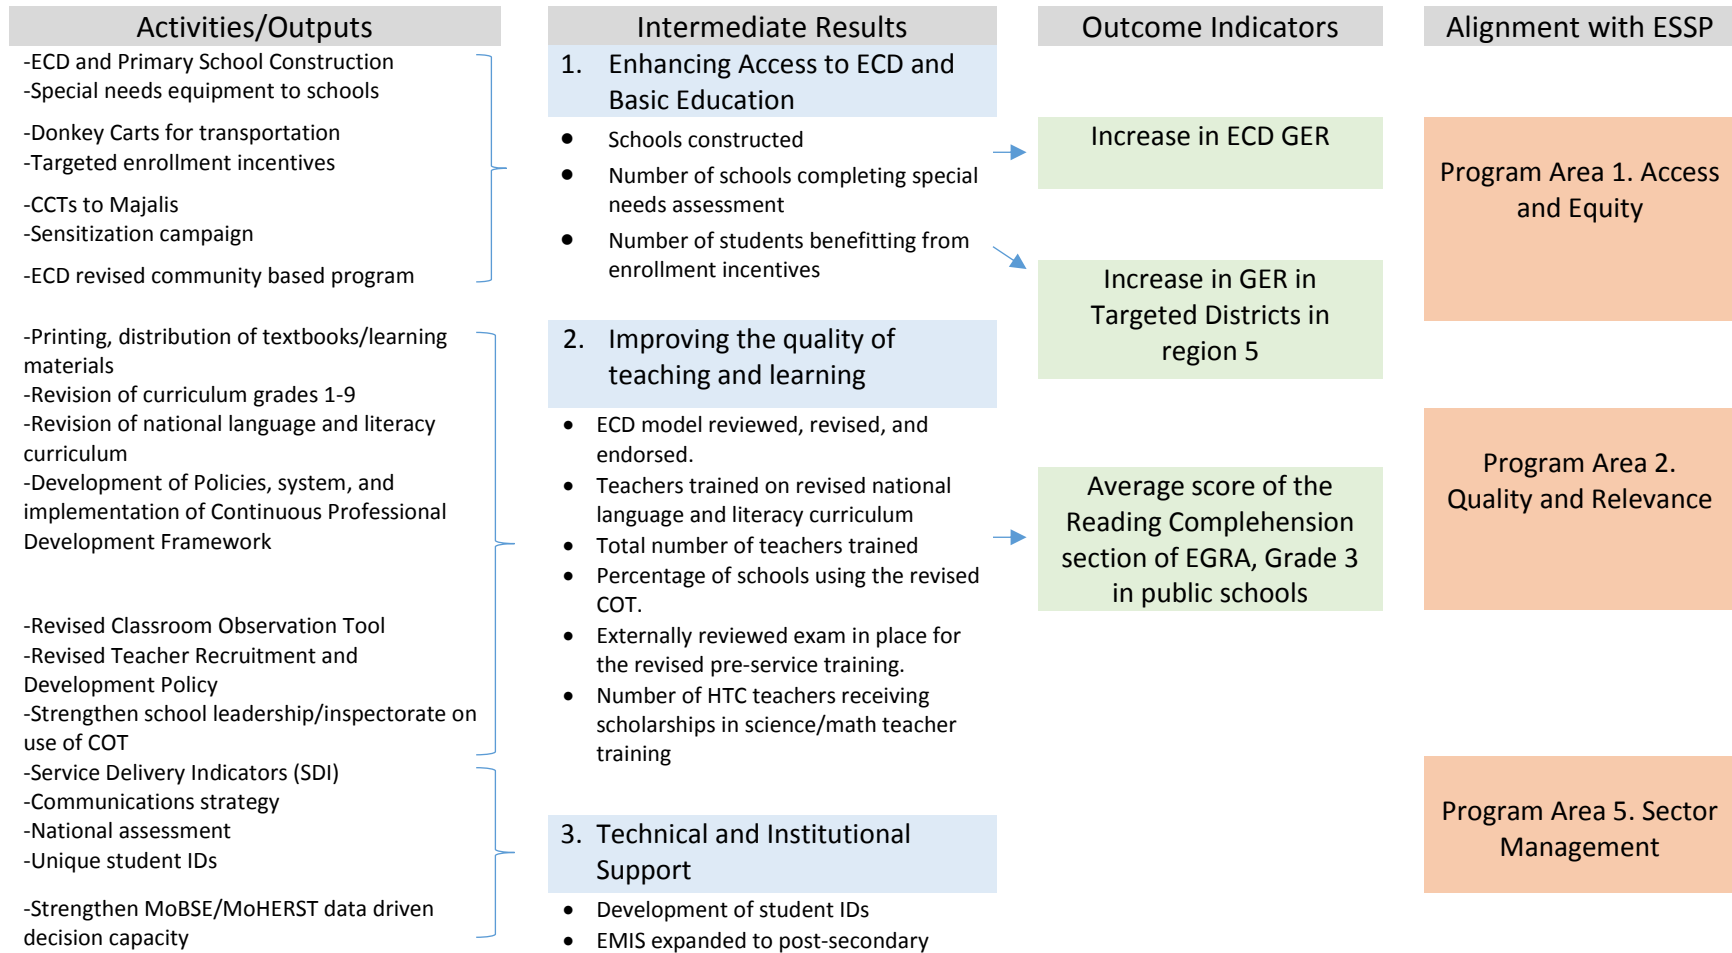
Activities/Outputs

-ECD and Primary School Construction
-Special needs equipment to schools

-Donkey Carts for transportation
-Targeted enrollment incentives

-CCTs to Majalis
-Sensitization campaign

-ECD revised community based program

-Printing, distribution of textbooks/learning materials
-Revision of curriculum grades 1-9
-Revision of national language and literacy curriculum
-Development of Policies, system, and implementation of Continuous Professional Development Framework

-Revised Classroom Observation Tool
-Revised Teacher Recruitment and Development Policy
-Strengthen school leadership/inspectorate on use of COT
-Service Delivery Indicators (SDI)
-Communications strategy
-National assessment
-Unique student IDs

-Strengthen MoBSE/MoHERST data driven decision capacity

Intermediate Results

1. Enhancing Access to ECD and Basic Education

- Schools constructed
- Number of schools completing special needs assessment
- Number of students benefitting from enrollment incentives

2. Improving the quality of teaching and learning

- ECD model reviewed, revised, and endorsed.
- Teachers trained on revised national language and literacy curriculum
- Total number of teachers trained
- Percentage of schools using the revised COT.
- Externally reviewed exam in place for the revised pre-service training.
- Number of HTC teachers receiving scholarships in science/math teacher training

3. Technical and Institutional Support

- Development of student IDs
- EMIS expanded to post-secondary

Outcome Indicators

Increase in ECD GER

Increase in GER in Targeted Districts in region 5

Average score of the Reading Complehension section of EGRA, Grade 3 in public schools

Alignment with ESSP

Program Area 1. Access and Equity

Program Area 2. Quality and Relevance

Program Area 5. Sector Management